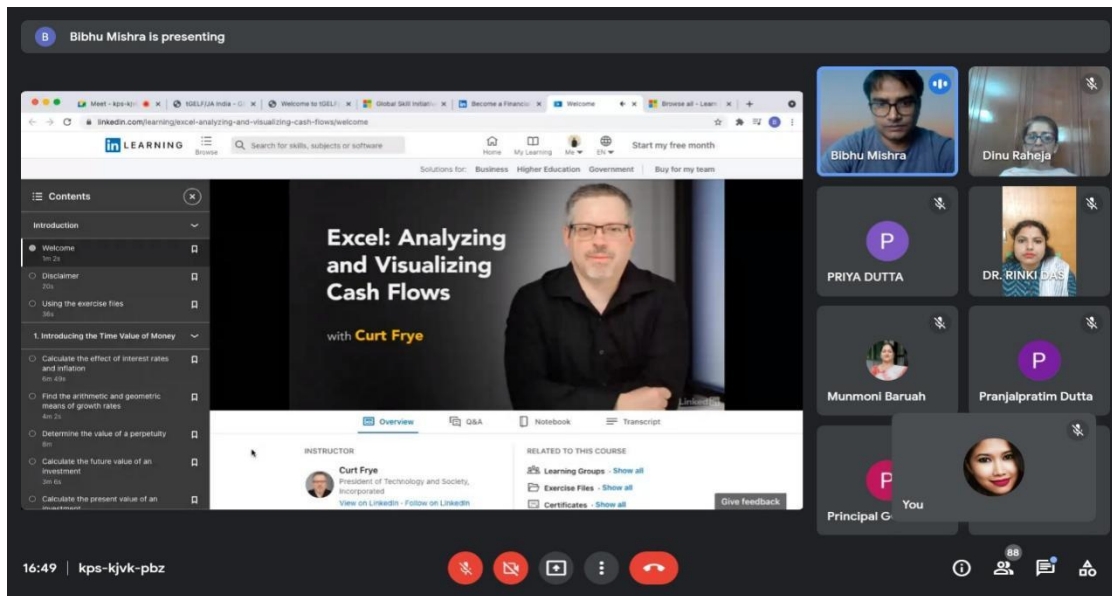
B Bibhu Mishra is presenting

Meet - kps-kjv | tGELF/JA India - G | Welcome to tGELF/ | Global Skill Initiati | Become a Financia | Welcome | Browse all - Learn

linkedin.com/learning/excel-analyzing-and-visualizing-cash-flows/welcome

in LEARNING Browse Search for skills, subjects or software Home My Learning Me EN Start my free month

Solutions for: Business Higher Education Government Buy for my team

Contents

Introduction

Welcome 1m 2s

Disclaimer 20s

Using the exercise files 36s

1. Introducing the Time Value of Money

Calculate the effect of interest rates and inflation 6m 49s

Find the arithmetic and geometric means of growth rates 4m 2s

Determine the value of a perpetuity 8m

Calculate the future value of an investment 3m 6s

Calculate the present value of an investment

Excel: Analyzing and Visualizing Cash Flows

with Curt Frye

LinkedIn

Overview Q&A Notebook Transcript

INSTRUCTOR

Curt Frye

President of Technology and Society, Incorporated

View on LinkedIn · Follow on LinkedIn

RELATED TO THIS COURSE

Learning Groups · Show all

Exercise Files · Show all

Certificates · Show all

Give feedback

Bibhu Mishra

Dinu Raheja

P PRIYA DUTTA

DR. RINKI DAS

Munmoni Baruah

P Pranjalpratim Dutta

P Principal G

You

16:49 | kps-kjvk-pbz

88